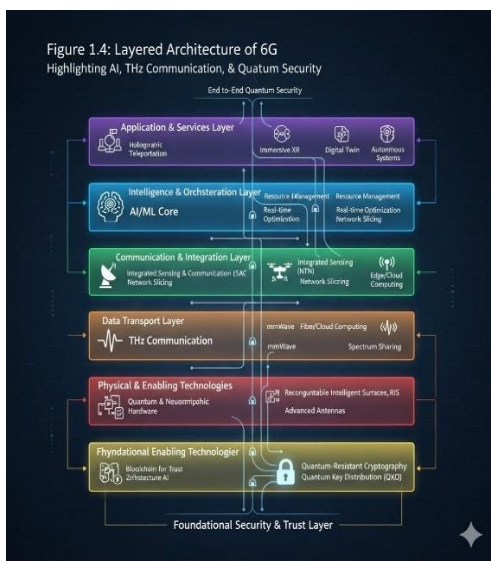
Figure 1.4: Layered Architecture of 6G
Highlighting AI, THz Communication, & Quatum Security

End-to-End Quantum Security

Application & Services Layer
Holographic Teleportation
Immersive XR
Digital Twin
Autonmous Systems

Intelligence & Orchsteration Layer
AI/ML Core
Resource Management
Resource Management
Real-time Optimization
Real-time Optimization Network Slicing

Communication & Integration Layer
Integrated Sensing & Communication (SAC Network Slicing
Integrated Sensing (NTN)
Network Slicing
Edge/Cloud Computing

Data Transport Layer
THz Communication
mmWave
Fibe/Cloud Computing
mmWave
Spectrum Sharing

Physical & Enabling Technologies
Quantum & Neuomrphic Hardware
Recongfigurable Intelligent Surfaces, RIS
Advanced Antennas

Fhyndational Enabling Technologier
Blockchain for Trust Zrhstecture AI
Quantum-Resistant Cryptography
Quantum Key Distribution (QKD)

Foundational Security & Trust Layer